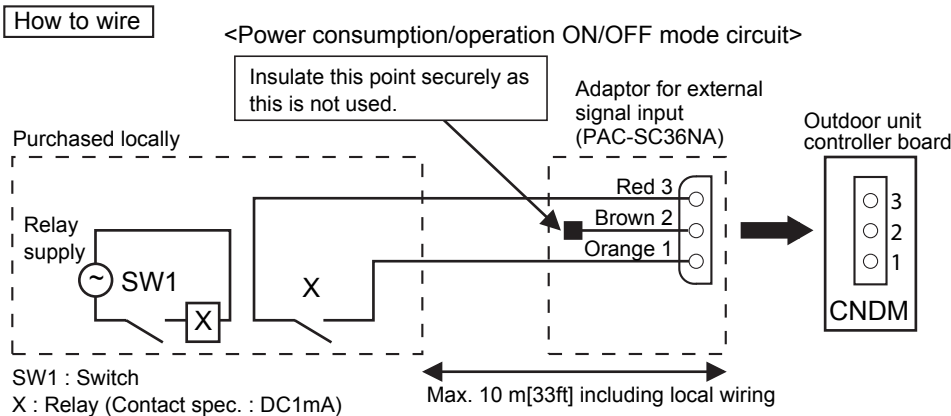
How to wire

<Power consumption/operation ON/OFF mode circuit>

Insulate this point securely as this is not used.

Adaptor for external signal input (PAC-SC36NA)

Outdoor unit controller board

Purchased locally

Relay supply

SW1

X

X

Red 3

Brown 2

Orange 1

3

2

1

CNDM

SW1 : Switch

X : Relay (Contact spec. : DC1mA)

Max. 10 m[33ft] including local wiring